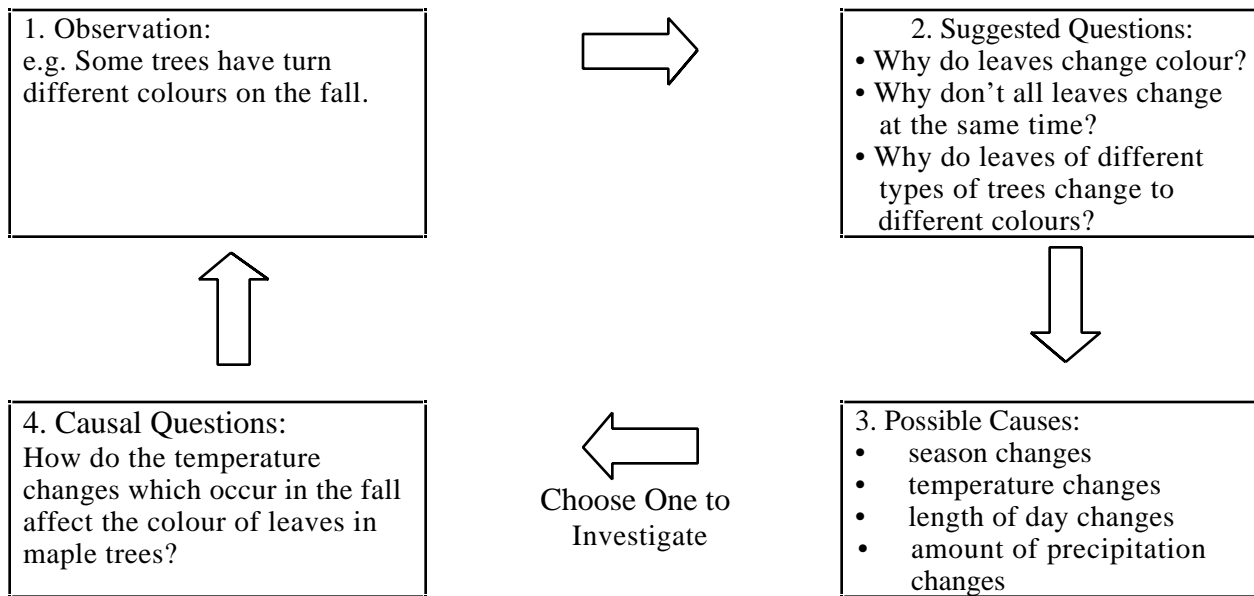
1. Observation:
e.g. Some trees have turn different colours on the fall.

2. Suggested Questions:
• Why do leaves change colour?
• Why don’t all leaves change at the same time?
• Why do leaves of different types of trees change to different colours?

3. Possible Causes:
• season changes
• temperature changes
• length of day changes
• amount of precipitation changes

Choose One to Investigate

4. Causal Questions:
How do the temperature changes which occur in the fall affect the colour of leaves in maple trees?